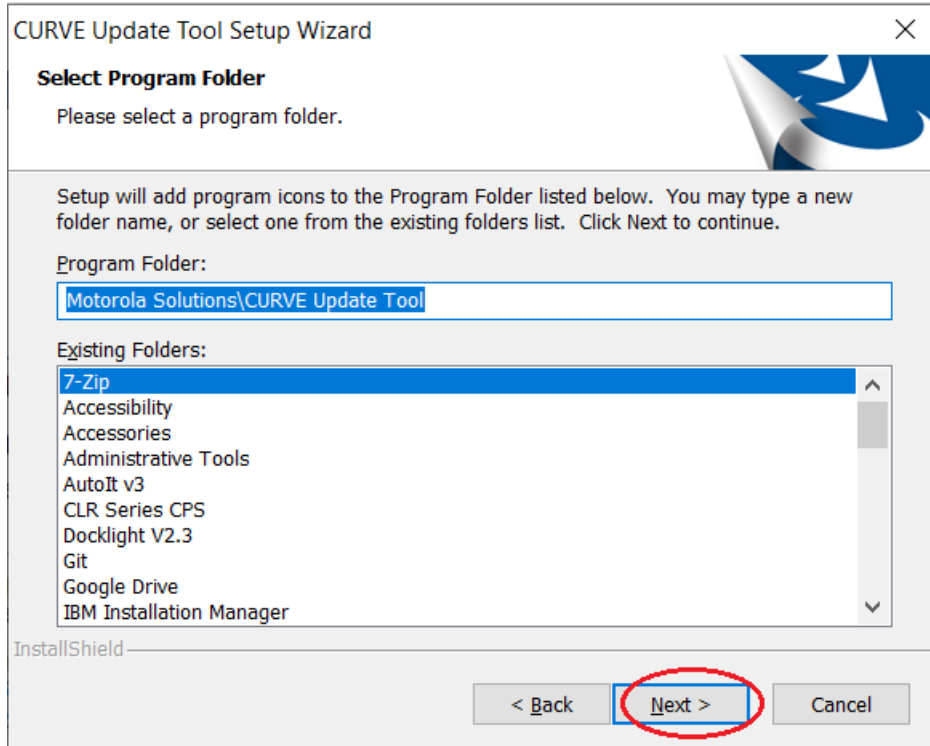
CURVE Update Tool Setup Wizard

×

Select Program Folder

Please select a program folder.

Setup will add program icons to the Program Folder listed below. You may type a new folder name, or select one from the existing folders list. Click Next to continue.

Program Folder:

Motorola Solutions\CURVE Update Tool

Existing Folders:

7-Zip
Accessibility
Accessories
Administrative Tools
AutoIt v3
CLR Series CPS
Docklight V2.3
Git
Google Drive
IBM Installation Manager

InstallShield

< Back

Next >

Cancel